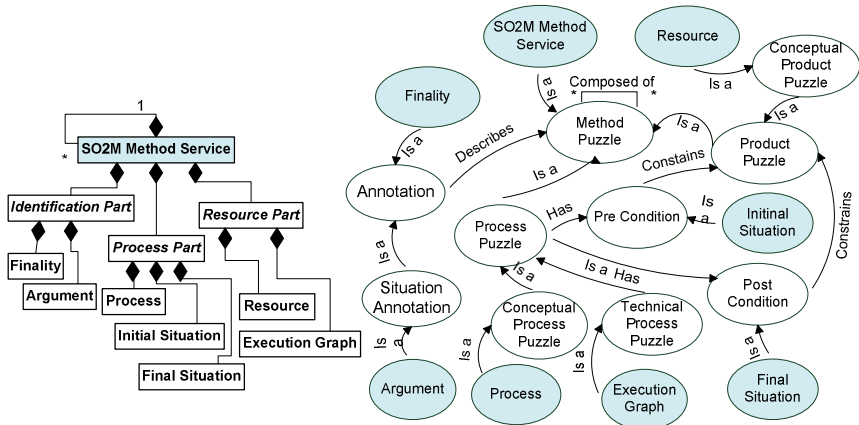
1

*

SO2M Method Service

Identification Part

Resource Part

Process Part

Finality

Argument

Process

Initial Situation

Final Situation

Resource

Execution Graph

SO2M Method Service

Resource

Conceptual Product Puzzle

Finality

Is a

Composed of

*

*

Is a

Is a

Is a

Describes

Method Puzzle

Is a

Product Puzzle

Annotation

Is a

Constains

Process Puzzle

Has

Pre Condition

Is a

Initinal Situation

Constrains

Is a

Is a

Is a Has

Situation Annotation

Post Condition

Conceptual Process Puzzle

Technical Process Puzzle

Is a

Is a

Is a

Is a

Argument

Process

Execution Graph

Final Situation